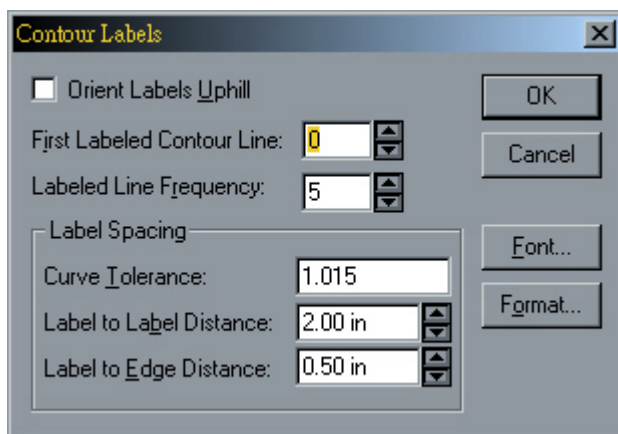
Contour Labels

Orient Labels Uphill

First Labeled Contour Line: 0

Labeled Line Frequency: 5

Label Spacing

Curve Tolerance: 1.015

Label to Label Distance: 2.00 in

Label to Edge Distance: 0.50 in

OK

Cancel

Font...

Format...